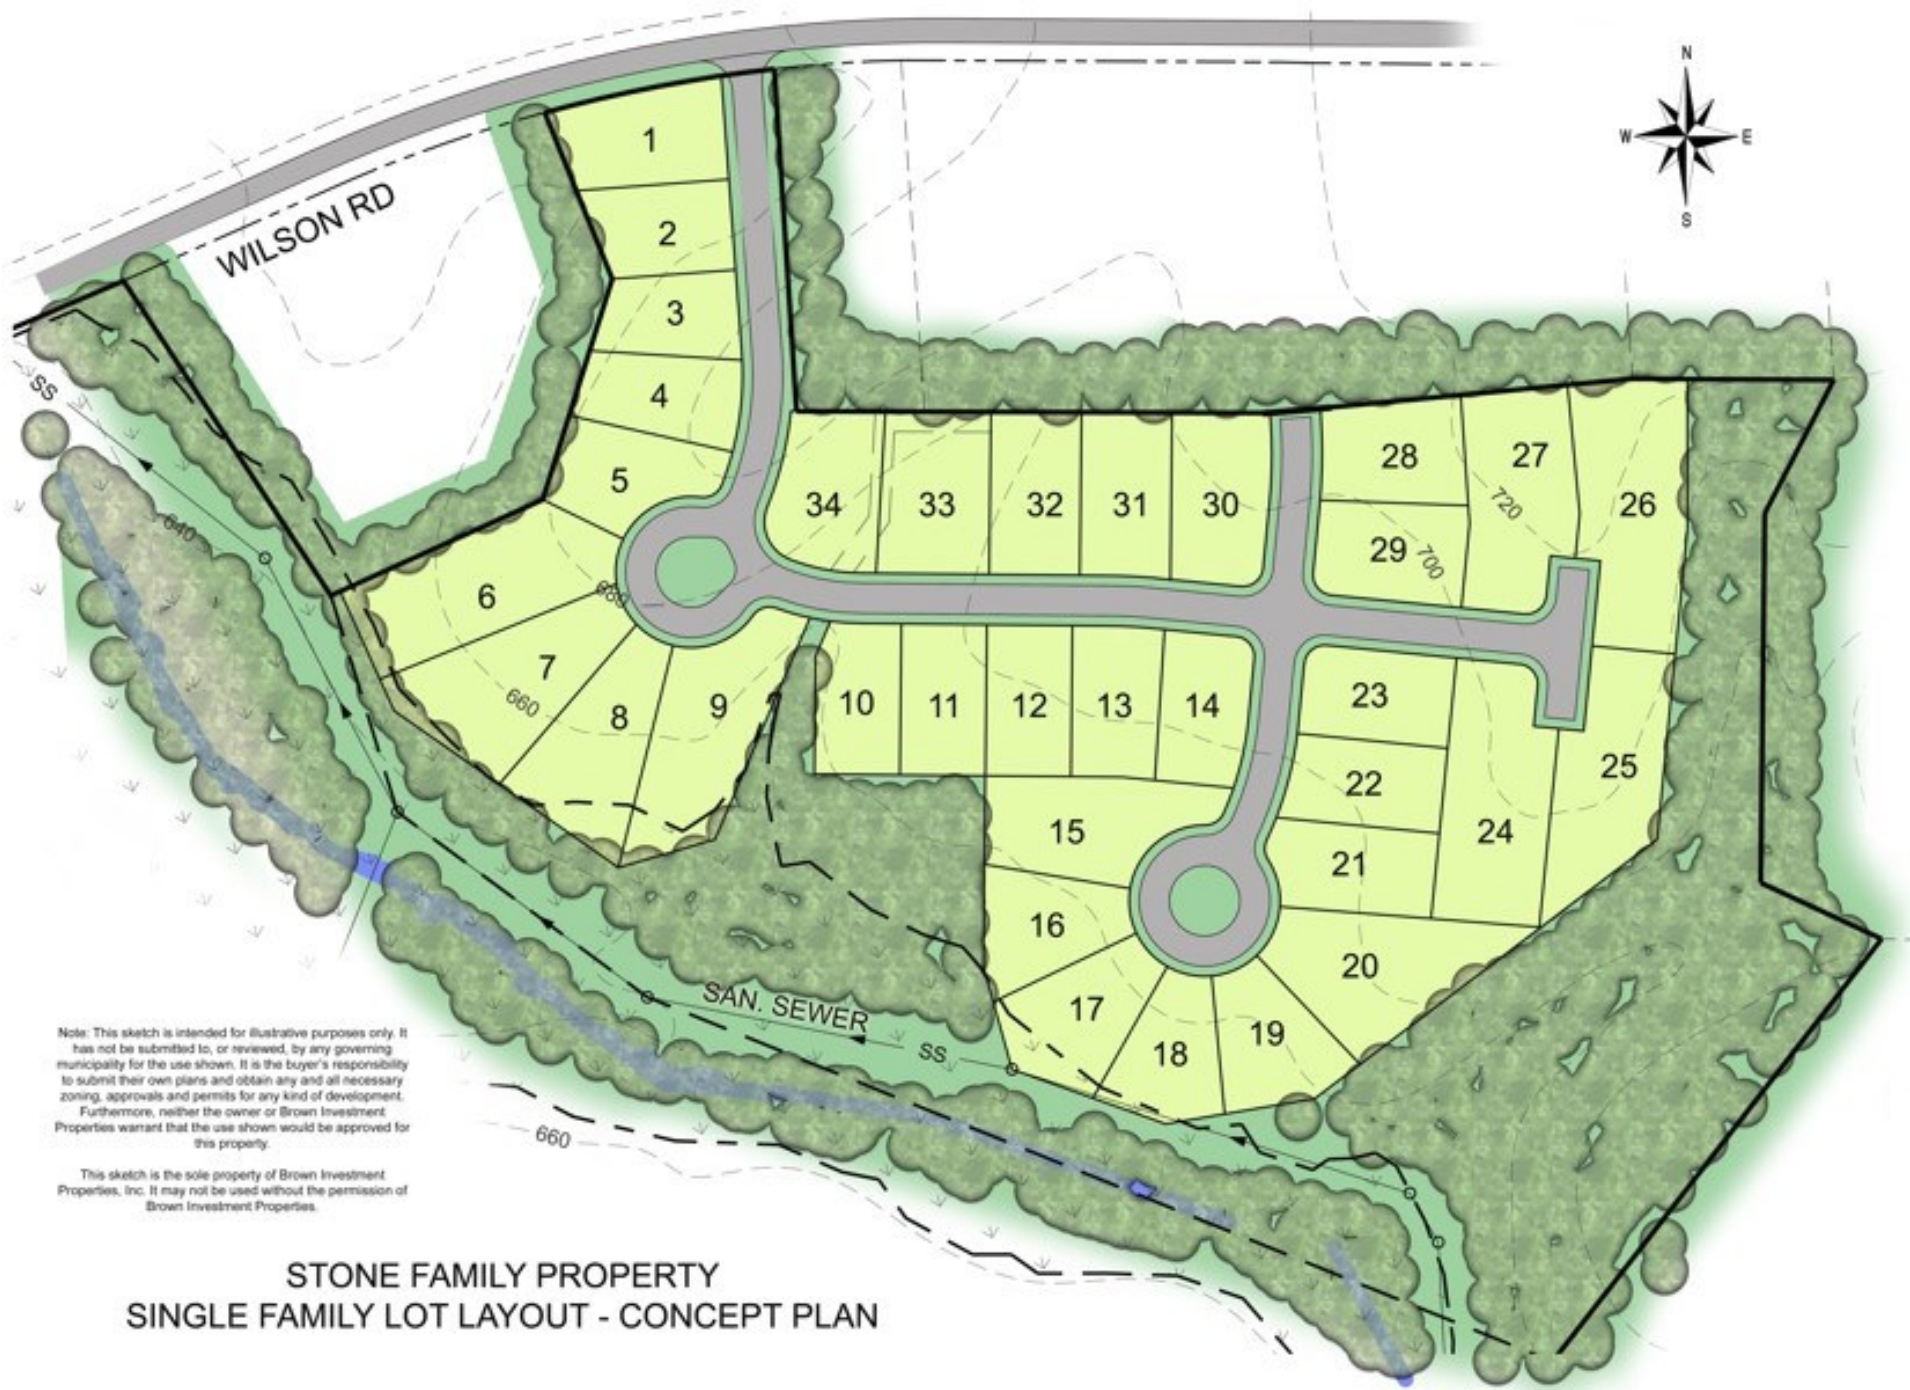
N
W E
S

WILSON RD

1
2
3
4
5
6
7
8
9
10
11
12
13
14
15
16
17
18
19
20
21
22
23
24
25
26
27
28
29
30
31
32
33
34

SS
640
680
660
720
700
SAN. SEWER
SS
660

Note: This sketch is intended for illustrative purposes only. It has not be submitted to, or reviewed, by any governing municipality for the use shown. It is the buyer's responsibility to submit their own plans and obtain any and all necessary zoning, approvals and permits for any kind of development. Furthermore, neither the owner or Brown Investment Properties warrant that the use shown would be approved for this property.

This sketch is the sole property of Brown Investment Properties, Inc. It may not be used without the permission of Brown Investment Properties.

STONE FAMILY PROPERTY
SINGLE FAMILY LOT LAYOUT - CONCEPT PLAN